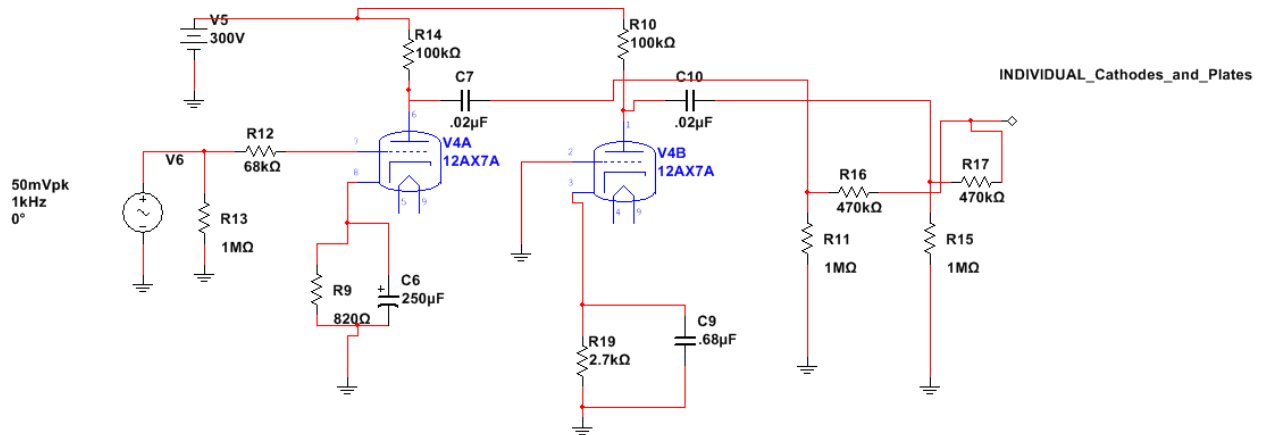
V5
300V

R14
100kΩ

R10
100kΩ

C7
.02µF

C10
.02µF

INDIVIDUAL_Cathodes_and_Plates

R12
68kΩ

V6

50mVpk
1kHz
0°

R13
1MΩ

7
6
8
5
9

V4A
12AX7A

2
1
3
4
9

V4B
12AX7A

R16
470kΩ

R17
470kΩ

R11
1MΩ

R15
1MΩ

R9
820Ω

C6
250µF

C9
.68µF

R19
2.7kΩ